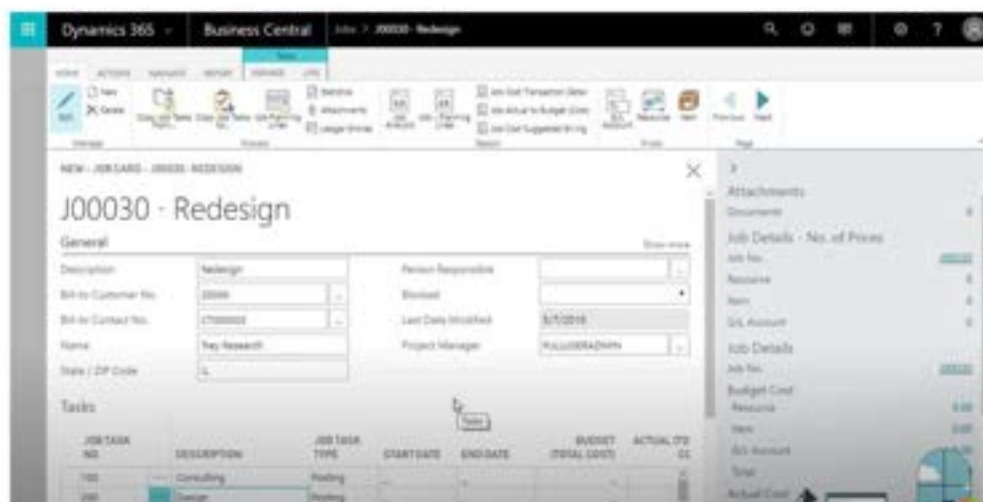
Dynamics 365 Business Central Jobs > J00030 · Redesign

HOME ACTIONS NAVIGATE REPORT PREPARE LINES

Manage Process Report Prices Page

NEW - JOB CARD - J00030 · REDESIGN

J00030 · Redesign

General

Show more

Description Redesign

Bill-to Customer No. 20000

Bill-to Contact No. CT000003

Name Trey Research

State / ZIP Code IL

Person Responsible

Blocked

Last Date Modified 5/7/2018

Project Manager

Tasks

| JOB TASK NO. | DESCRIPTION | JOB TASK TYPE | START DATE | END DATE | BUDGET (TOTAL COST) | ACTUAL (TO... |
|---|---|---|---|---|---|---|
| 100 | Consulting | Posting | | | | |
| 200 | Design | Posting | | | | |

Attachments

Documents 0

Job Details - No. of Prices

Job No. J00030

Resource 0

Item 0

G/L Account 0

Job Details

Job No. J00030

Budget Cost

Resource 0.00

Item 0.00

G/L Account 0.00

Total

Actual Cost